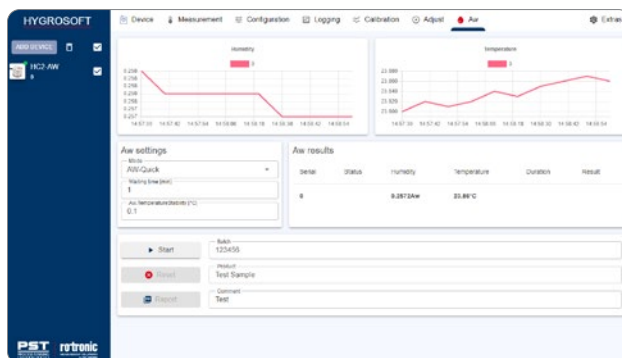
HYGROSOFT

Device Measurement Configuration Logging Calibration Adjust Aw Extras

ADD DEVICE

HC2-AW

Humidity

Temperature

14:57:30 14:57:42 14:57:54 14:58:06 14:58:18 14:58:30 14:58:42 14:58:54

14:57:30 14:57:42 14:57:54 14:58:06 14:58:18 14:58:30 14:58:42 14:58:54

Aw settings

Mode
AW-Quick

Waiting time [min]
1

Aw Temperature threshold [°C]
0.1

Aw results

| Serial | Status | Humidity | Temperature | Duration | Result |
|---|---|---|---|---|---|
| 0 | | 0.2572Aw | 23.86°C | | |

Start

Reset

Report

Batch
123456

Product
Test Sample

Comment
Test

PST rotronic